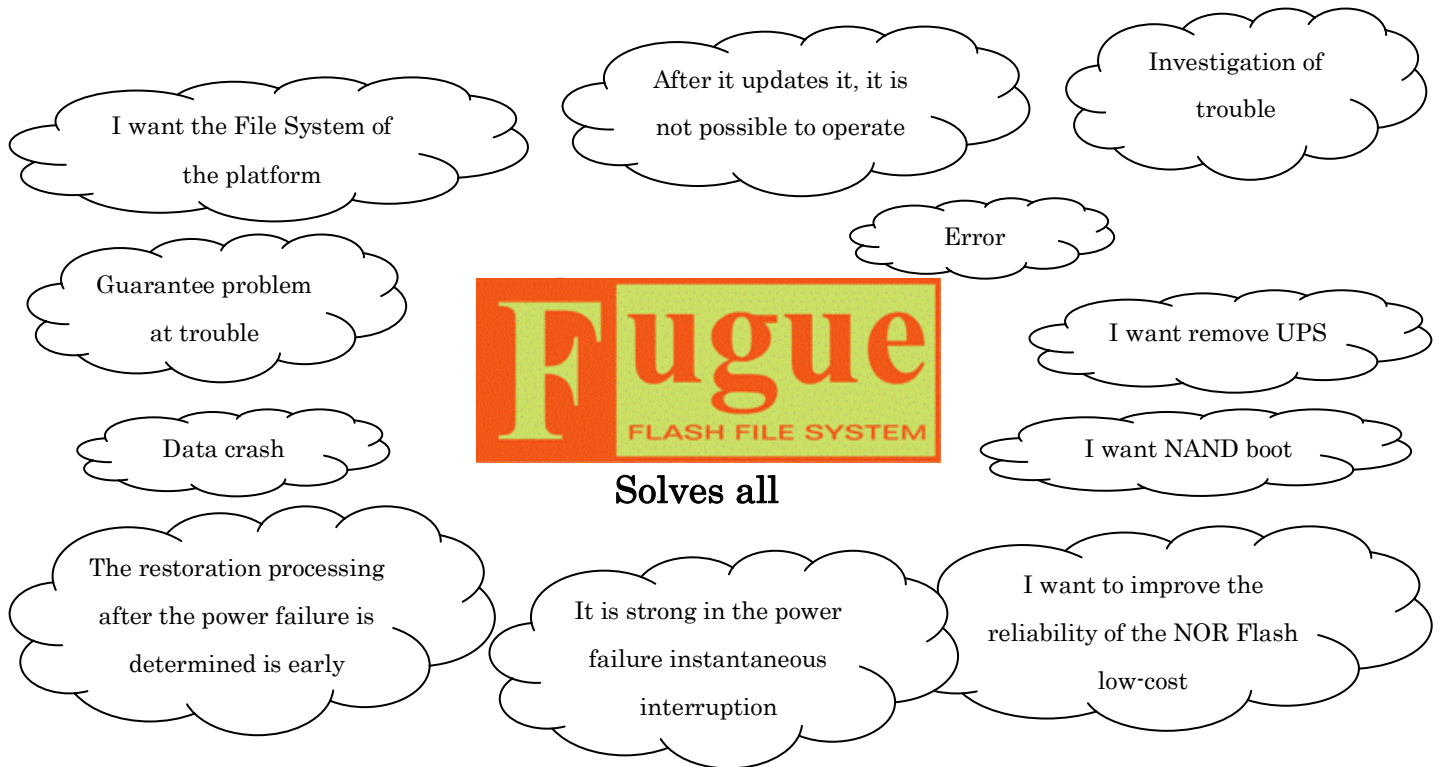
I want the File System of the platform

After it updates it, it is not possible to operate

Investigation of trouble

Error

Guarantee problem at trouble

Fugue
FLASH FILE SYSTEM

I want remove UPS

Data crash

I want NAND boot

Solves all

The restoration processing after the power failure is determined is early

It is strong in the power failure instantaneous interruption

I want to improve the reliability of the NOR Flash low-cost